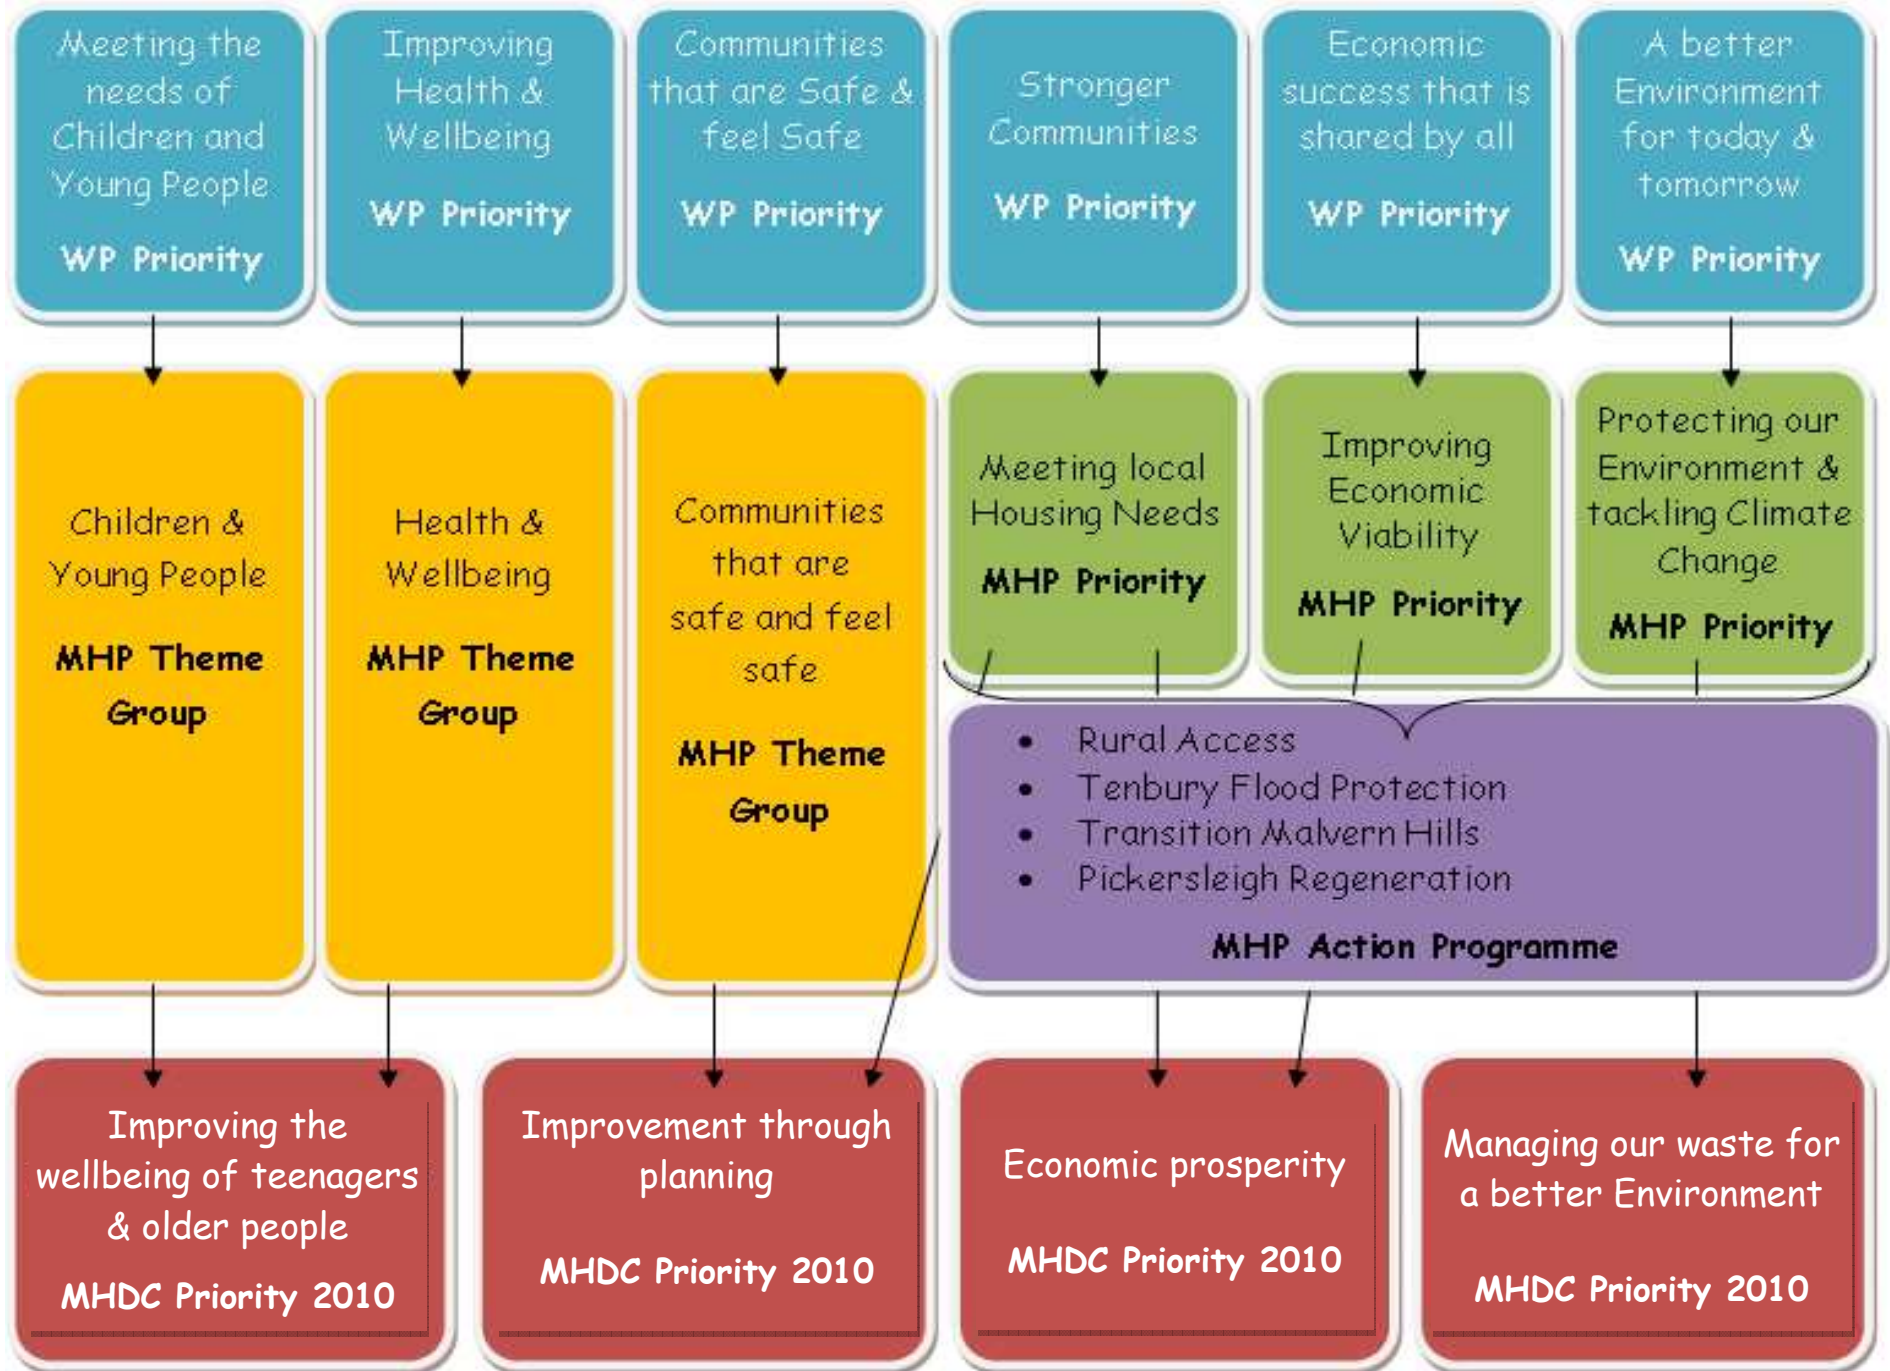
Meeting the needs of Children and Young People

WP Priority

Improving Health & Wellbeing

WP Priority

Communities that are Safe & feel Safe

WP Priority

Stronger Communities

WP Priority

Economic success that is shared by all

WP Priority

A better Environment for today & tomorrow

WP Priority

Children & Young People

MHP Theme Group

Health & Wellbeing

MHP Theme Group

Communities that are safe and feel safe

MHP Theme Group

Meeting local Housing Needs

MHP Priority

Improving Economic Viability

MHP Priority

Protecting our Environment & tackling Climate Change

MHP Priority

- Rural Access
- Tenbury Flood Protection
- Transition Malvern Hills
- Pickersleigh Regeneration

MHP Action Programme

Improving the wellbeing of teenagers & older people

MHDC Priority 2010

Improvement through planning

MHDC Priority 2010

Economic prosperity

MHDC Priority 2010

Managing our waste for a better Environment

MHDC Priority 2010